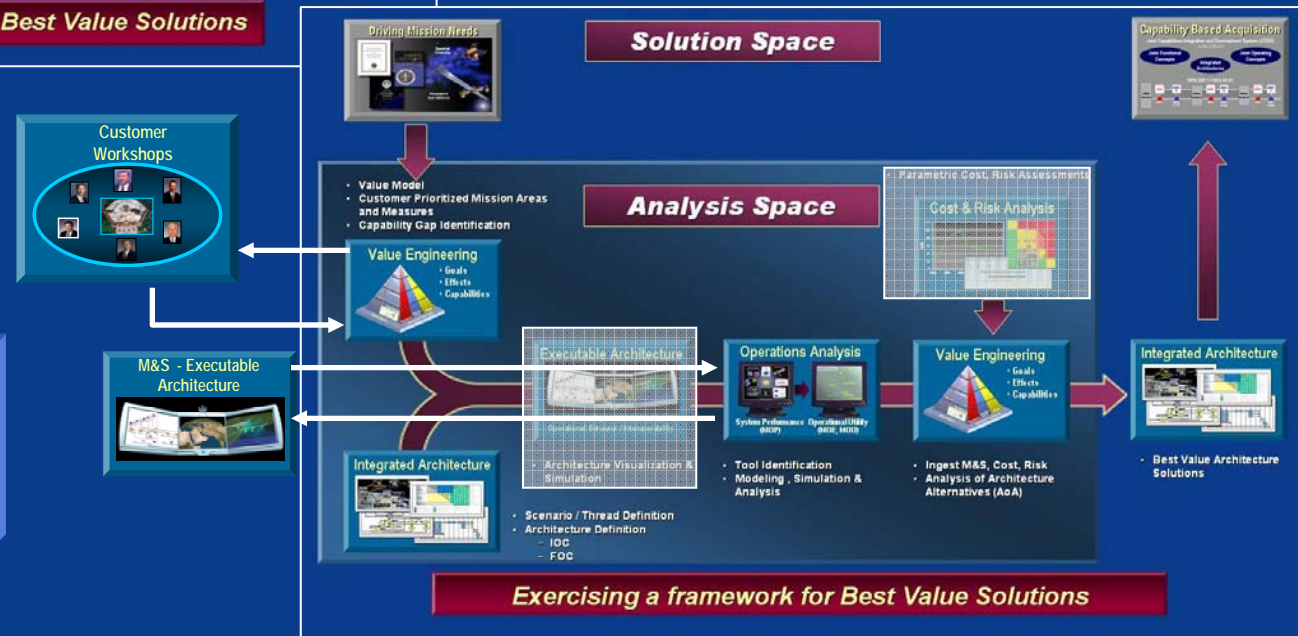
Best Value Solutions

Customer Workshops

M&S - Executable Architecture

Driving Mission Needs

Solution Space

Capability Based Acquisition

Joint Functional Concepts

Integrated Architectures

Joint Operating Concepts

- Value Model
- Customer Prioritized Mission Areas and Measures
- Capability Gap Identification

Analysis Space

Parametric Cost, Risk Assessments

Cost & Risk Analysis

Value Engineering
• Goals
• Effects
• Capabilities

Executable Architecture

Operational Behavior / Interoperability

- Architecture Visualization & Simulation

Operations Analysis

System Performance (MOP)

Operational Utility (MOE, MOO)

- Tool Identification
- Modeling , Simulation & Analysis

Value Engineering
• Goals
• Effects
• Capabilities

- Ingest M&S, Cost, Risk
- Analysis of Architecture Alternatives (AoA)

Integrated Architecture

- Best Value Architecture Solutions

Integrated Architecture

- Scenario / Thread Definition
- Architecture Definition
  – IOC
  – FOC

Exercising a framework for Best Value Solutions